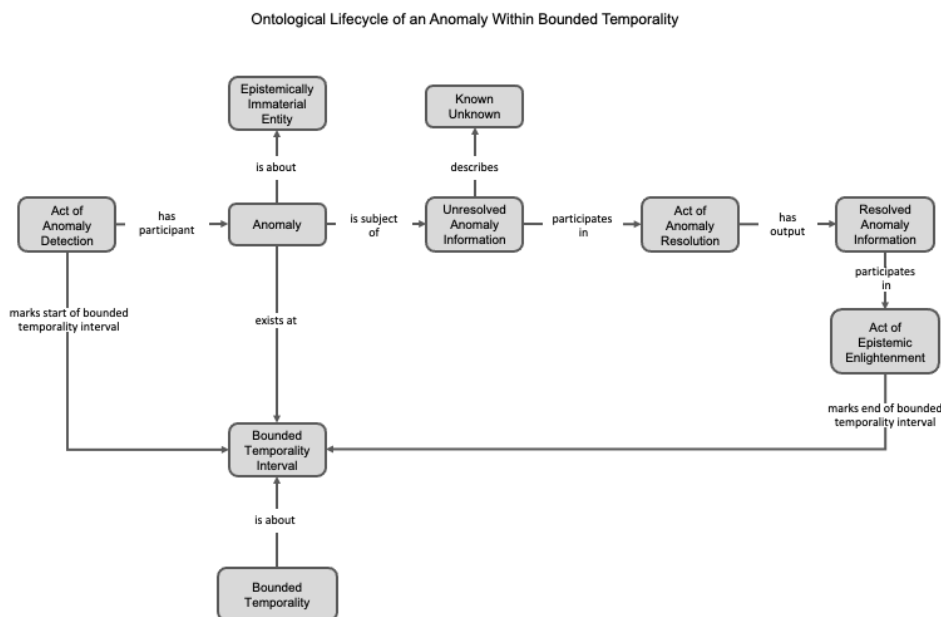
Ontological Lifecycle of an Anomaly Within Bounded Temporality

Epistemically Immaterial Entity

Known Unknown

is about

describes

Act of Anomaly Detection

has participant

Anomaly

is subject of

Unresolved Anomaly Information

participates in

Act of Anomaly Resolution

has output

Resolved Anomaly Information

participates in

marks start of bounded temporality interval

exists at

Act of Epistemic Enlightenment

marks end of bounded temporality interval

Bounded Temporality Interval

is about

Bounded Temporality